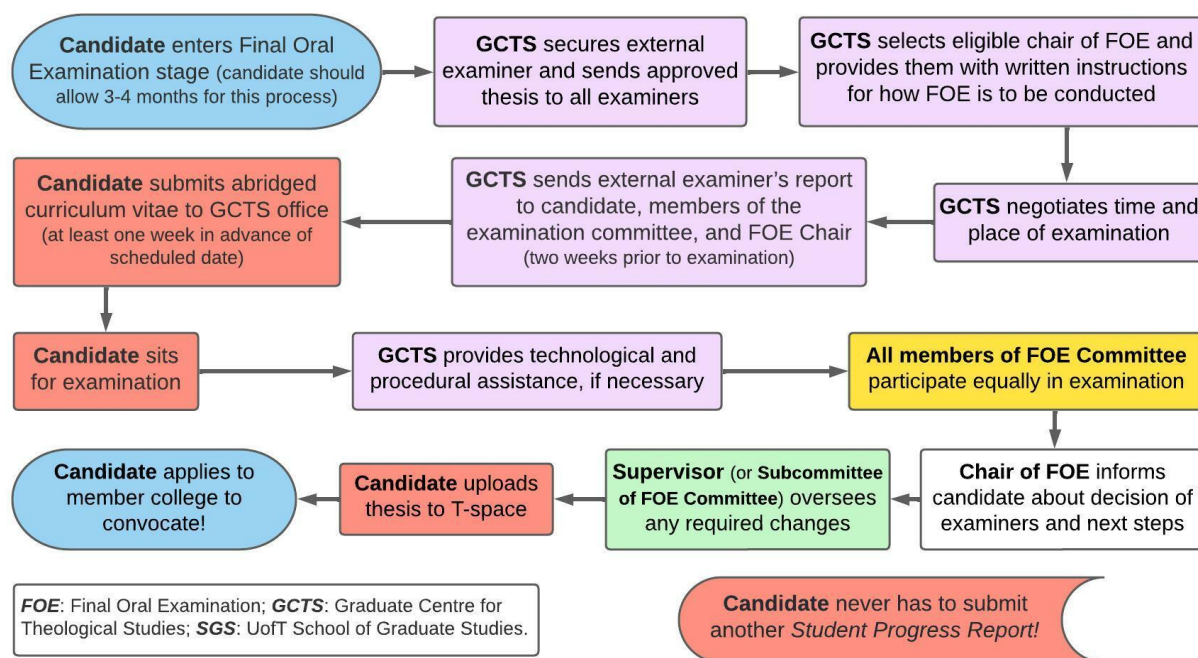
**Candidate** enters Final Oral Examination stage (candidate should allow 3-4 months for this process)

**GCTS** secures external examiner and sends approved thesis to all examiners

**GCTS** selects eligible chair of FOE and provides them with written instructions for how FOE is to be conducted

**GCTS** negotiates time and place of examination

**GCTS** sends external examiner's report to candidate, members of the examination committee, and FOE Chair (two weeks prior to examination)

**Candidate** submits abridged curriculum vitae to GCTS office (at least one week in advance of scheduled date)

**Candidate** sits for examination

**GCTS** provides technological and procedural assistance, if necessary

**All members of FOE Committee** participate equally in examination

**Chair of FOE** informs candidate about decision of examiners and next steps

**Supervisor** (or **Subcommittee of FOE Committee**) oversees any required changes

**Candidate** uploads thesis to T-space

**Candidate** applies to member college to convocate!

***FOE***: Final Oral Examination; ***GCTS***: Graduate Centre for Theological Studies; ***SGS***: UofT School of Graduate Studies.

**Candidate** never has to submit another *Student Progress Report!*